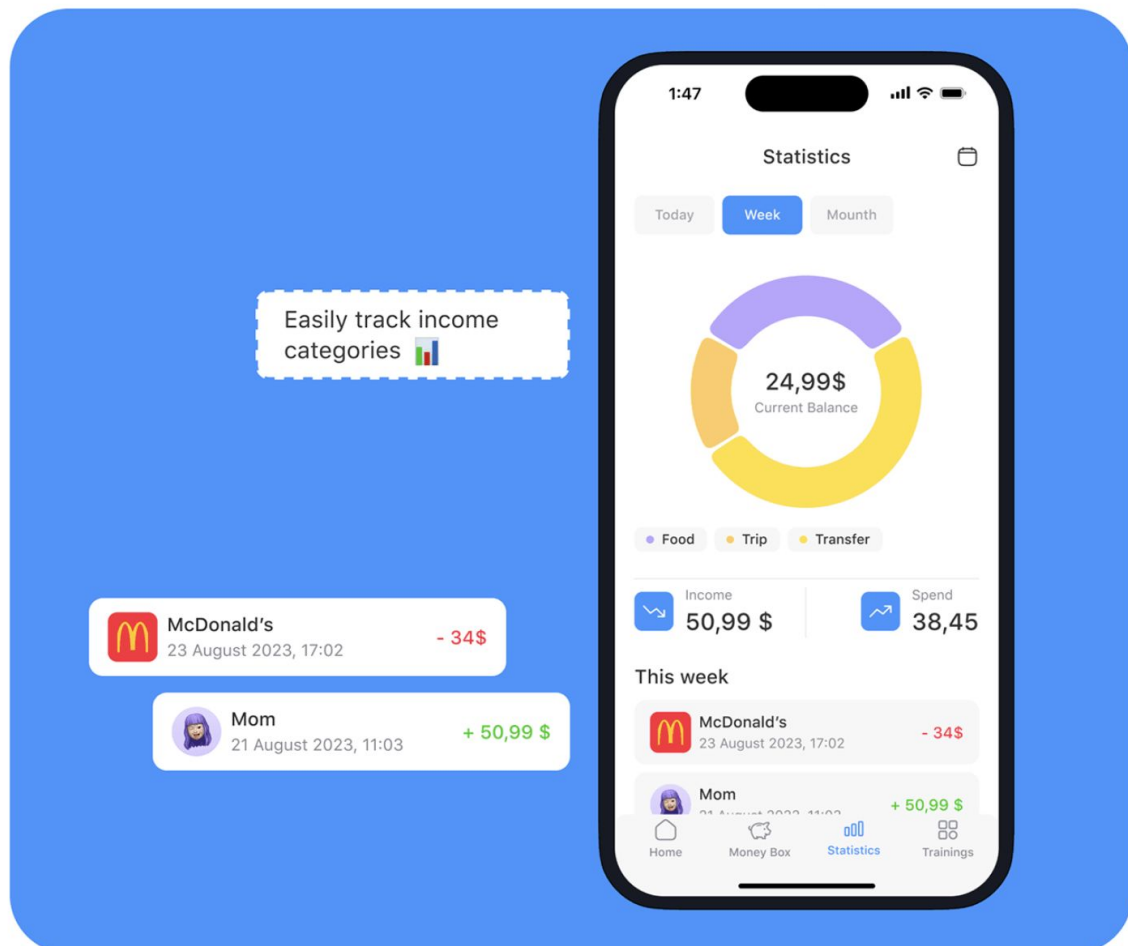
Easily track income categories 📊

McDonald's
23 August 2023, 17:02
- 34$

Mom
21 August 2023, 11:03
+ 50,99 $

1:47

Statistics

Today
Week
Mounth

24,99$
Current Balance

Food
Trip
Transfer

Income
50,99 $

Spend
38,45

This week

McDonald's
23 August 2023, 17:02
- 34$

Mom
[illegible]
+ 50,99 $

Home
Money Box
Statistics
Trainings